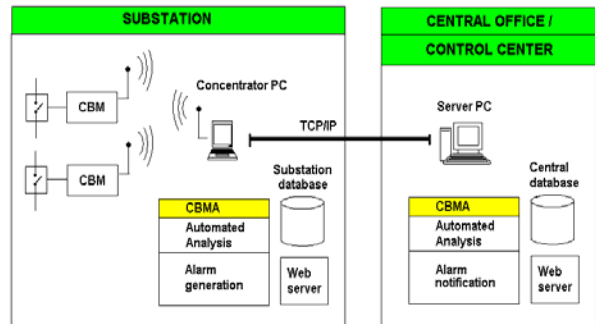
SUBSTATION

CBM

CBM

Concentrator PC

TCP/IP

Substation database

CBMA

Automated Analysis

Alarm generation

Web server

CENTRAL OFFICE /

CONTROL CENTER

Server PC

Central database

CBMA

Automated Analysis

Alarm notification

Web server